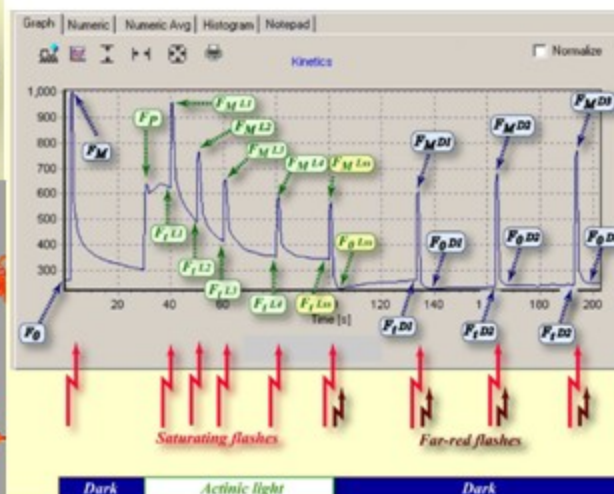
Graph | Numeric | Numeric Avg | Histogram | Notepad

Kinetics

Normalize

1,000
900
800
700
600
500
400
300

20 40 60 80 100 120 140 160 180 200

Time [s]

$F_M$

$F_P$

$F_M$ L1

$F_M$ L2

$F_M$ L3

$F_M$ L4

$F_M$ Lss

$F_M$ D1

$F_M$ D2

$F_M$ D3

$F_t$ L1

$F_t$ L2

$F_t$ L3

$F_t$ L4

$F_t$ Lss

$F_0$ Lss

$F_0$ D1

$F_0$ D2

$F_0$ D3

$F_t$ D1

$F_t$ D2

$F_t$ D3

$F_0$

Saturating flashes

Far-red flashes

Dark

Actinic light

Dark